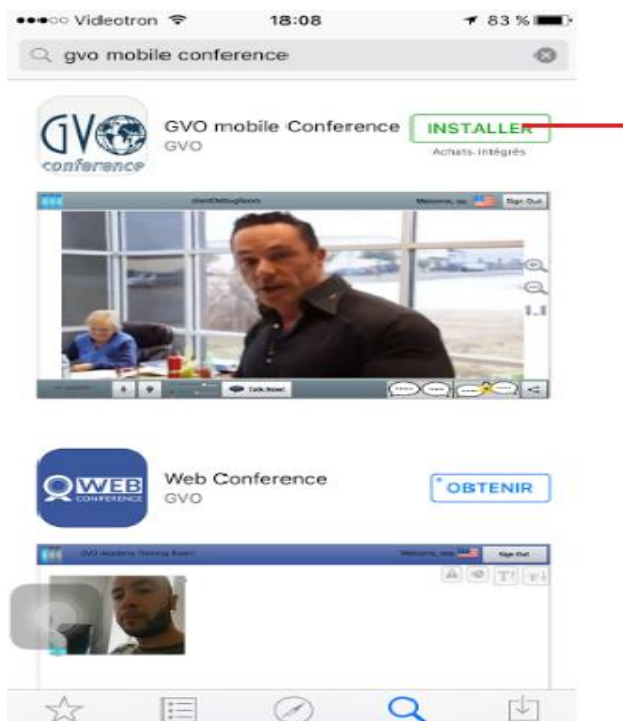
●●●○○ Videotron 18:08 83 %

gvo mobile conference

GVO conference

GVO mobile Conference
GVO

INSTALLER
Achats intégrés

clientDebugRoom Welcome, xx Sign Out

1:1

Talk Now!

WEB CONFERENCE

Web Conference
GVO

OBTENIR

GVO Academy Training Room Welcome, xxx Sign Out